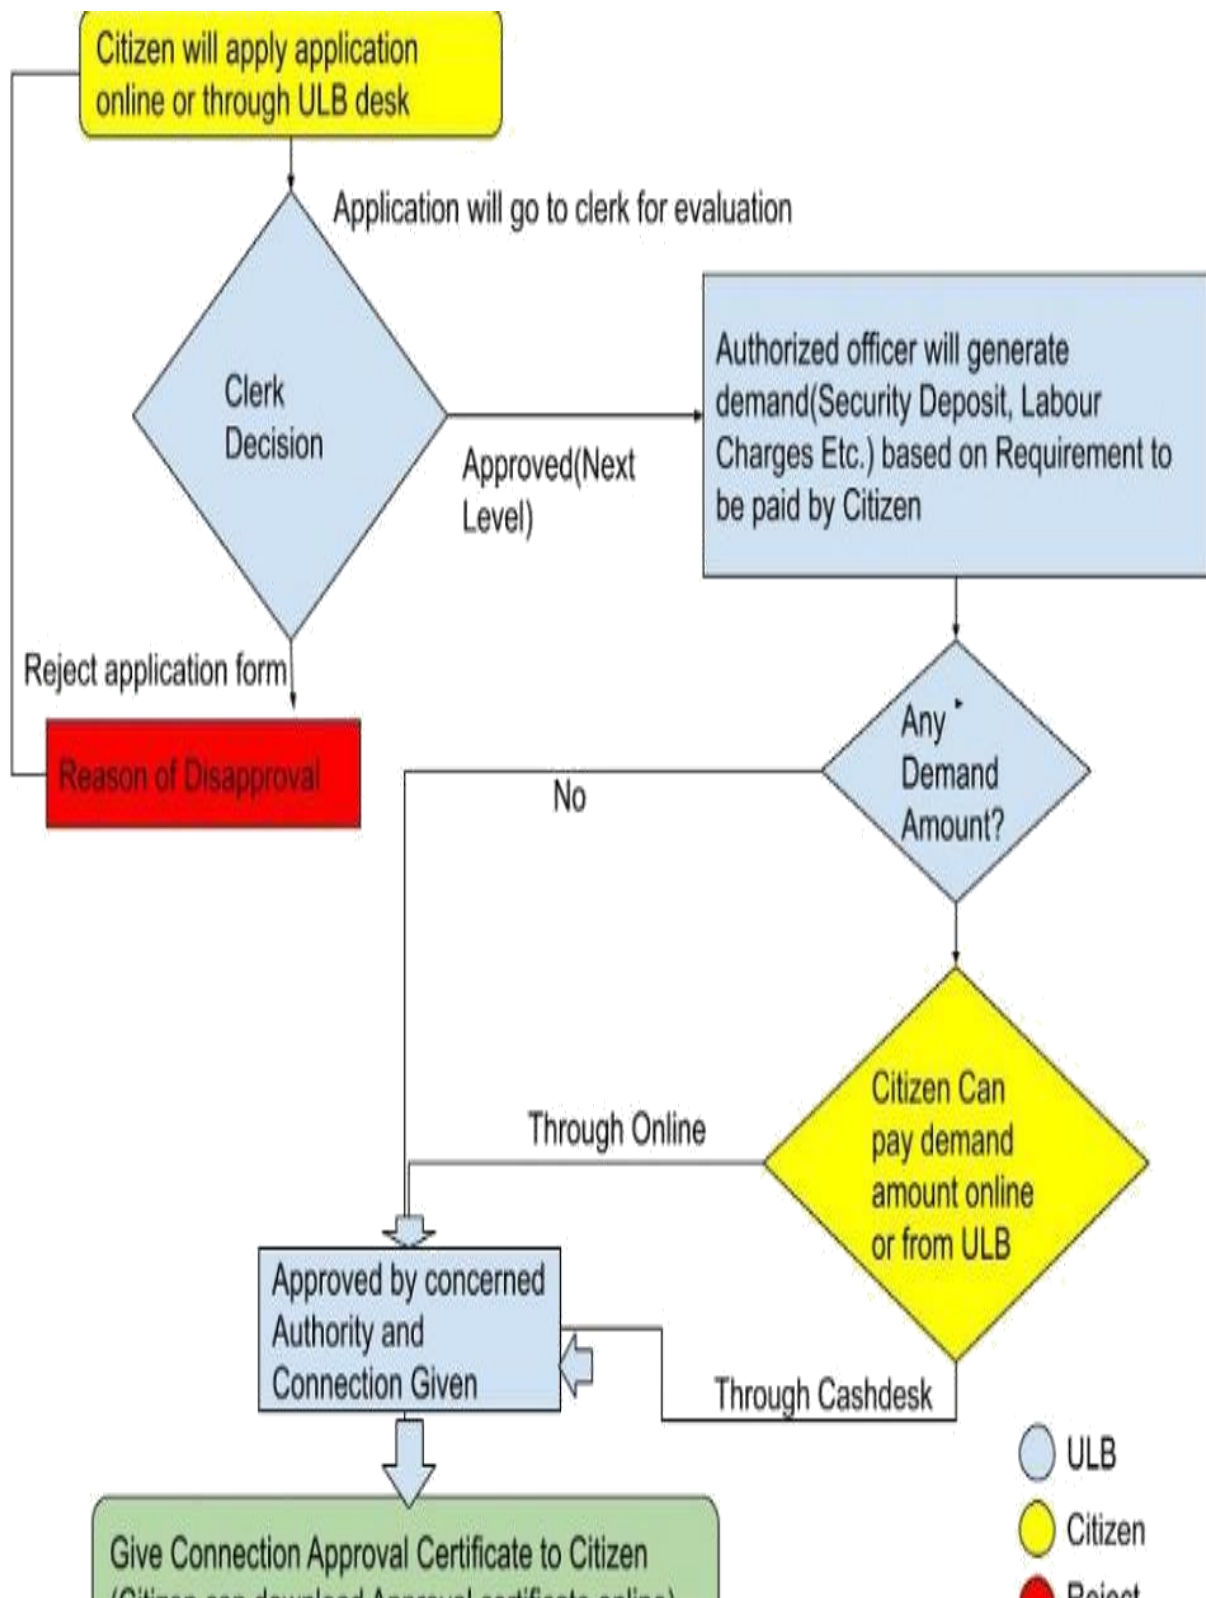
Citizen will apply application online or through ULB desk

Application will go to clerk for evaluation

Clerk Decision

Approved(Next Level)

Authorized officer will generate demand(Security Deposit, Labour Charges Etc.) based on Requirement to be paid by Citizen

Reject application form

Reason of Disapproval

No

Any Demand Amount?

Through Online

Citizen Can pay demand amount online or from ULB

Approved by concerned Authority and Connection Given

Through Cashdesk

ULB

Citizen

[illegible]

Give Connection Approval Certificate to Citizen

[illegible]